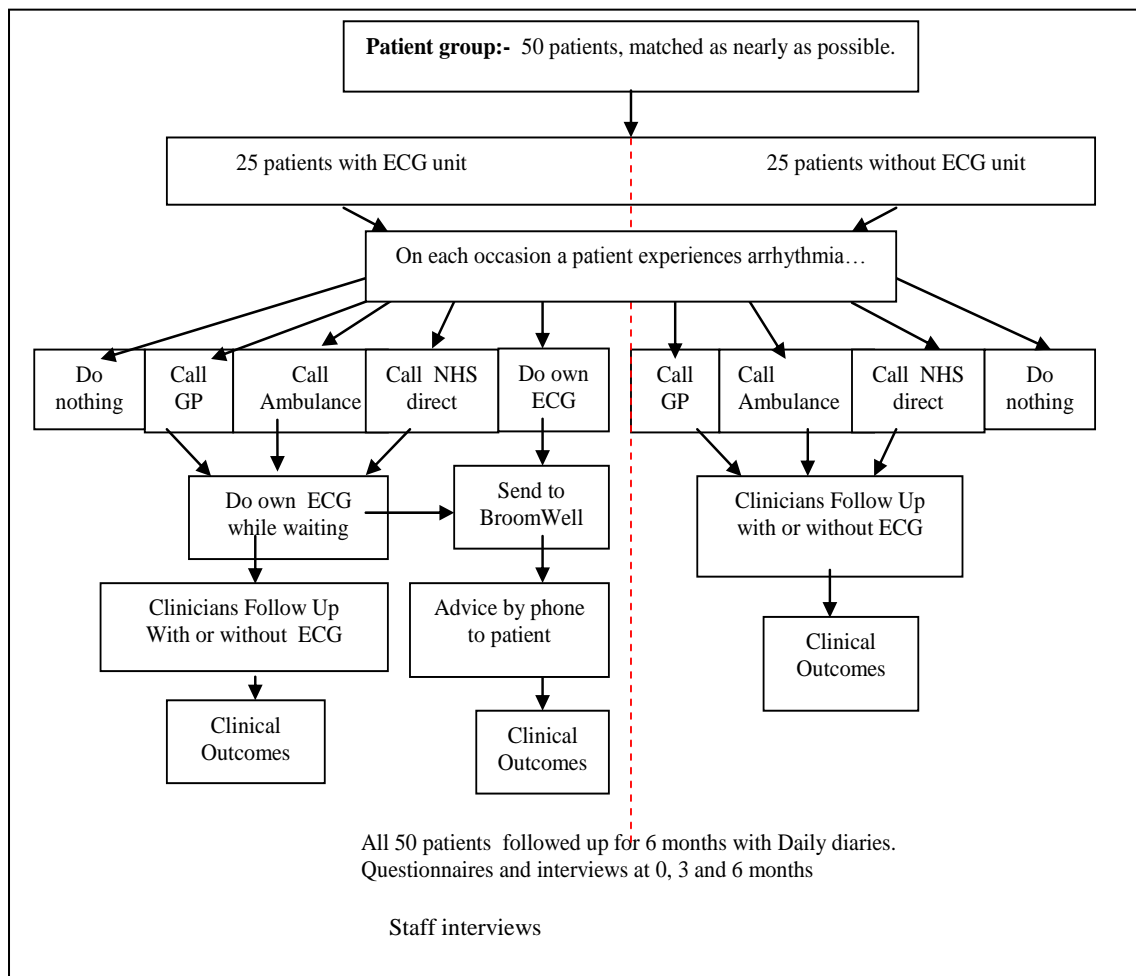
**Patient group:-** 50 patients, matched as nearly as possible.

25 patients with ECG unit

25 patients without ECG unit

On each occasion a patient experiences arrhythmia…

Do nothing

Call GP

Call Ambulance

Call NHS direct

Do own ECG

Call GP

Call Ambulance

Call NHS direct

Do nothing

Do own ECG while waiting

Send to BroomWell

Clinicians Follow Up with or without ECG

Clinicians Follow Up With or without ECG

Advice by phone to patient

Clinical Outcomes

Clinical Outcomes

Clinical Outcomes

All 50 patients followed up for 6 months with Daily diaries.
Questionnaires and interviews at 0, 3 and 6 months

Staff interviews